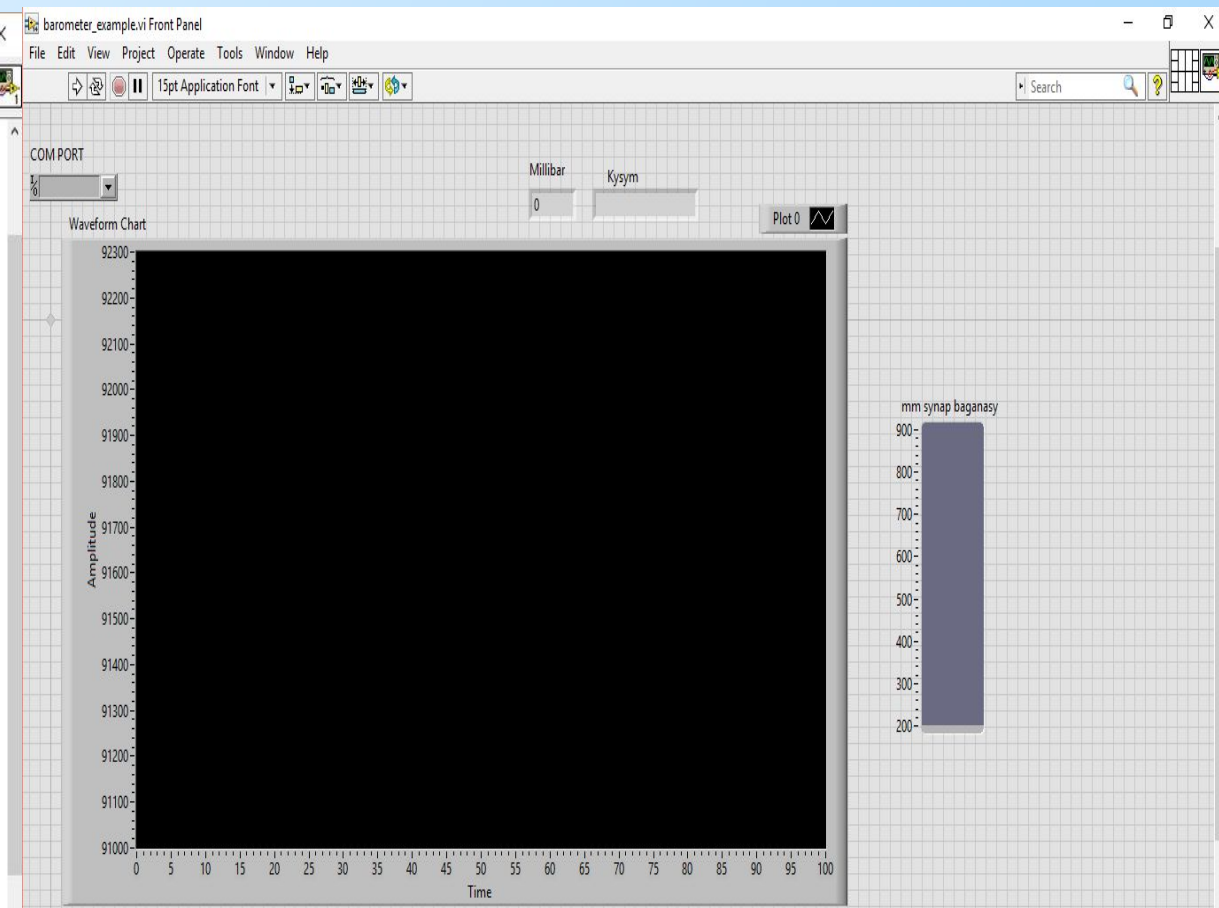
barometer_example.vi Front Panel

File Edit View Project Operate Tools Window Help

15pt Application Font

Search

COM PORT

Millibar

Kysym

0

Waveform Chart

Plot 0

92300
92200
92100
92000
91900
91800
91700
91600
91500
91400
91300
91200
91100
91000

Amplitude

0 5 10 15 20 25 30 35 40 45 50 55 60 65 70 75 80 85 90 95 100

Time

mm synap baganasy

900
800
700
600
500
400
300
200